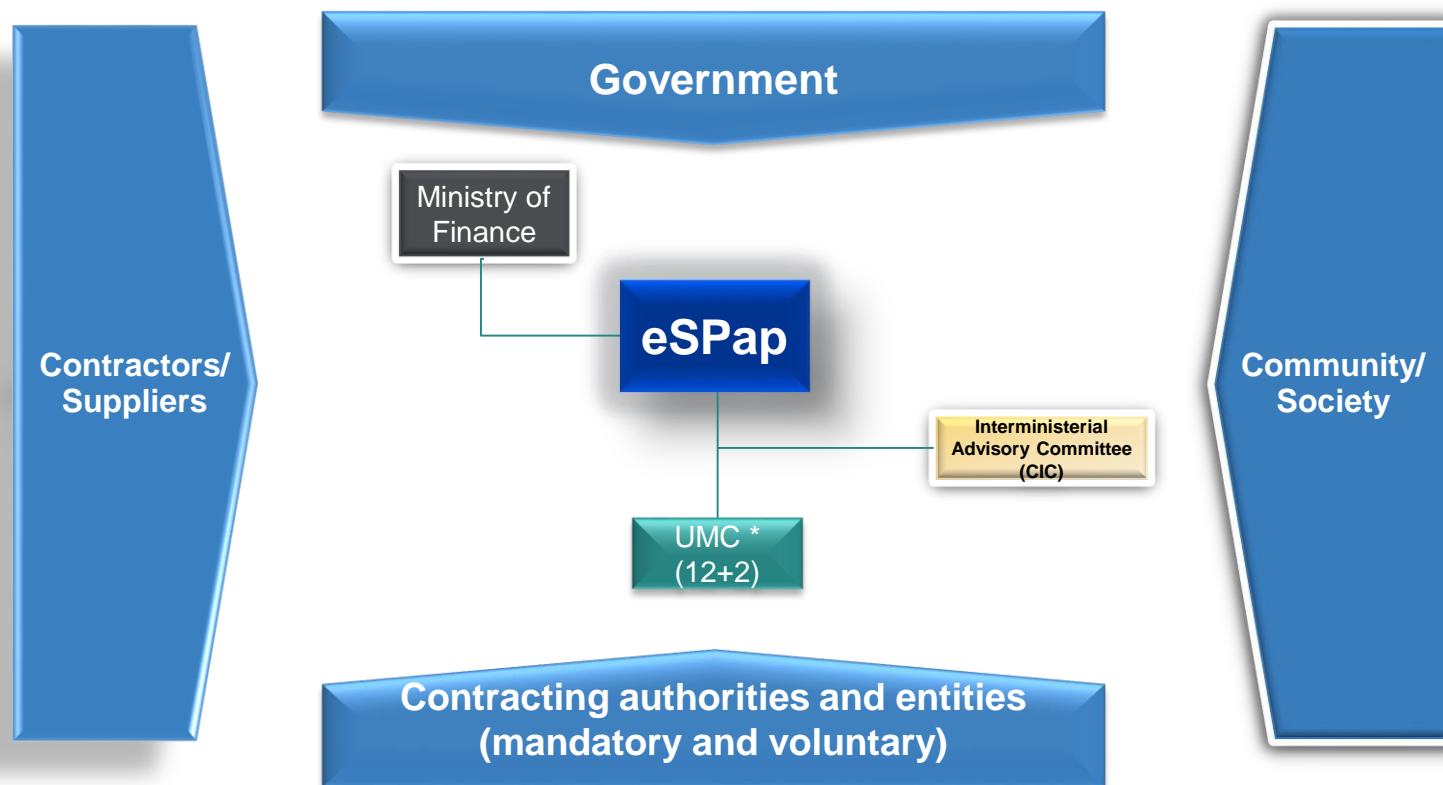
Government

Contractors/ Suppliers

Ministry of Finance

eSPap

Interministerial Advisory Committee (CIC)

UMC * (12+2)

Community/ Society

Contracting authorities and entities (mandatory and voluntary)